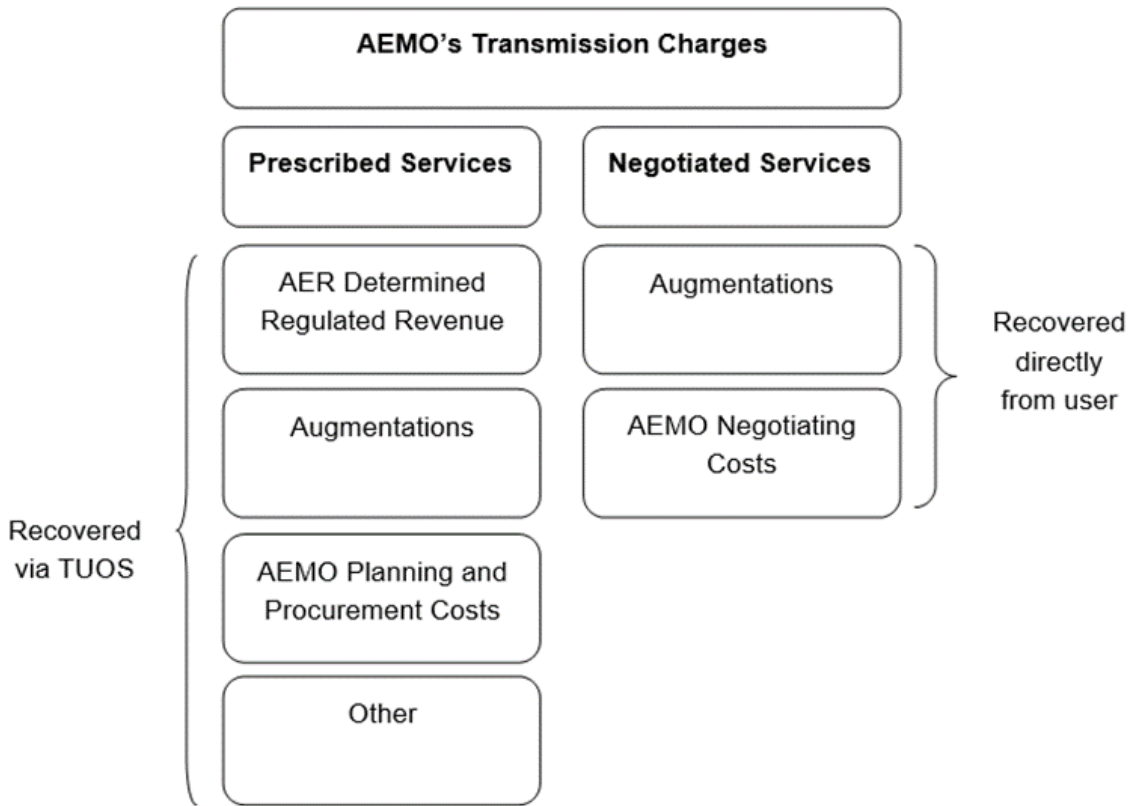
AEMO's Transmission Charges

Prescribed Services

AER Determined Regulated Revenue

Augmentations

AEMO Planning and Procurement Costs

Other

Recovered via TUOS

Negotiated Services

Augmentations

AEMO Negotiating Costs

Recovered directly from user